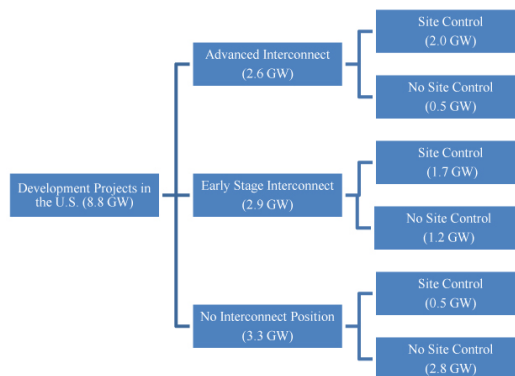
Development Projects in the U.S. (8.8 GW)

Advanced Interconnect (2.6 GW)

Site Control (2.0 GW)

No Site Control (0.5 GW)

Early Stage Interconnect (2.9 GW)

Site Control (1.7 GW)

No Site Control (1.2 GW)

No Interconnect Position (3.3 GW)

Site Control (0.5 GW)

No Site Control (2.8 GW)